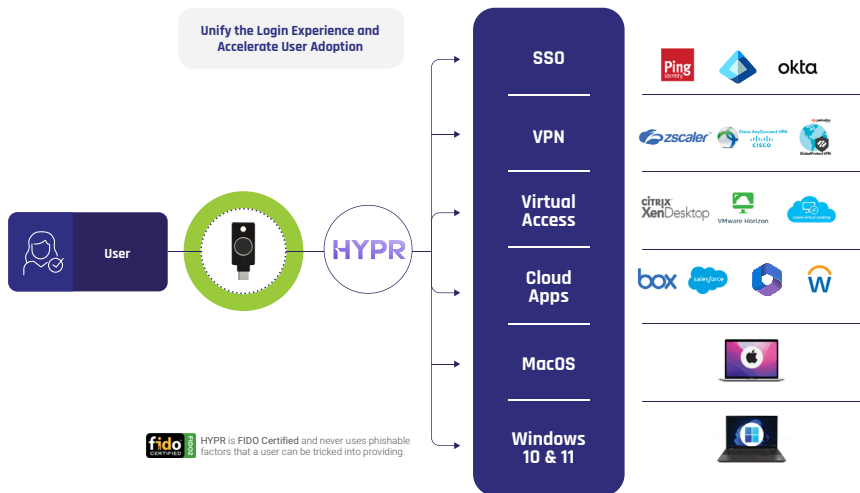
Unify the Login Experience and Accelerate User Adoption

User

HYPR

SSO

VPN

Virtual Access

Cloud Apps

MacOS

Windows 10 & 11

Ping Identity

okta

zscaler

Cisco AnyConnect VPN CISCO

GlobalProtect VPN

CiTRiX XenDesktop

VMware Horizon

box

salesforce

W

fido CERTIFIED FIDO2

HYPR is FIDO Certified and never uses phishable factors that a user can be tricked into providing.